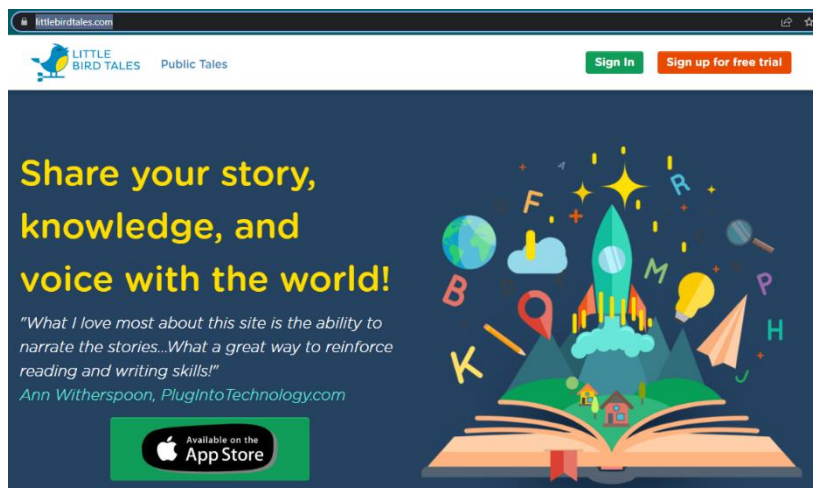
littlebirdtales.com

LITTLE BIRD TALES Public Tales

Sign In Sign up for free trial

Share your story, knowledge, and voice with the world!

"What I love most about this site is the ability to narrate the stories...What a great way to reinforce reading and writing skills!"

Ann Witherspoon, PlugIntoTechnology.com

Available on the App Store

F R B M P K H J